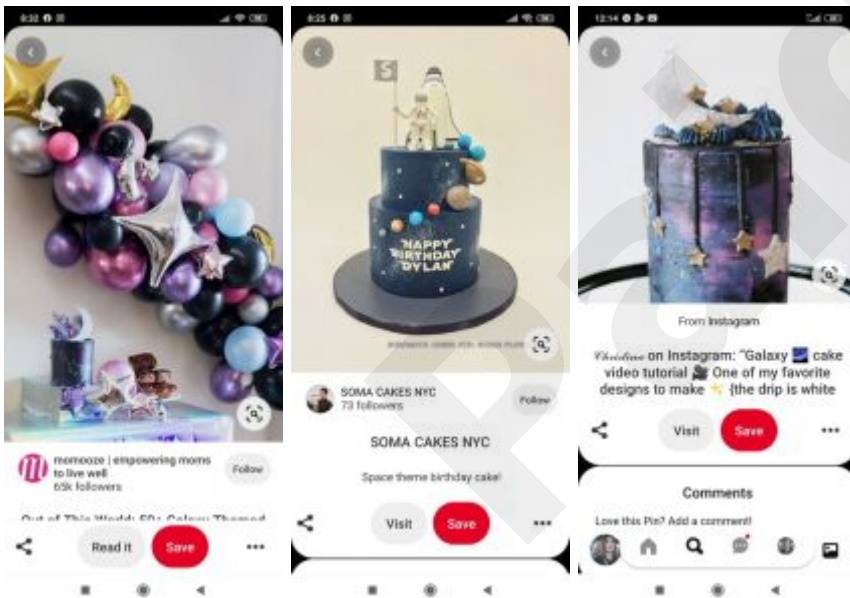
8:32

momooze | empowering moms to live well
65k followers

Follow

Out of This World: 50+ Galaxy Themed

Read it

Save

8:25

S

HAPPY BIRTHDAY DYLAN

SOMA CAKES NYC
73 followers

Follow

SOMA CAKES NYC

Space theme birthday cake!

Visit

Save

12:14

From Instagram

Christine on Instagram: "Galaxy 🌌 cake video tutorial 🎥 One of my favorite designs to make ✨ {the drip is white

Visit

Save

Comments

Love this Pin? Add a comment!